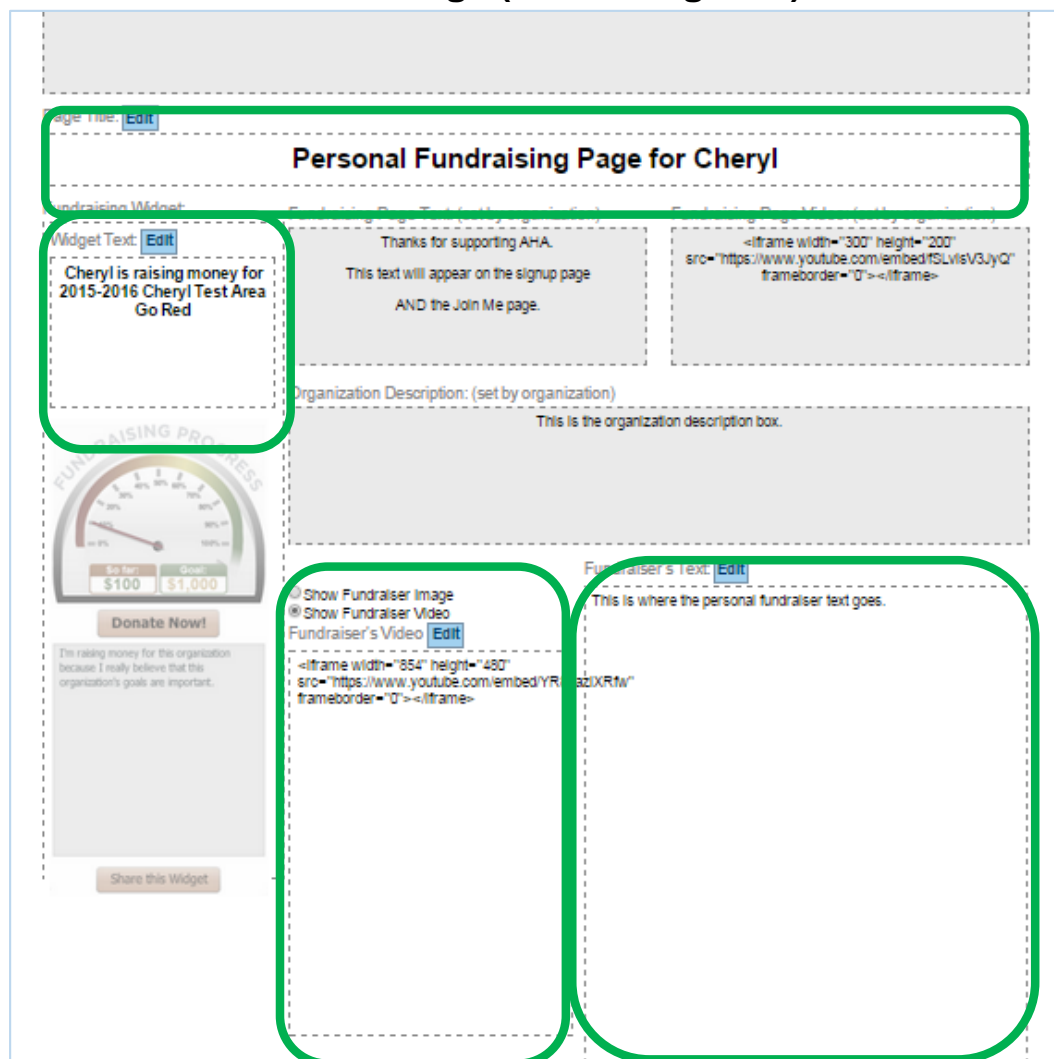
Page Title: Edit

Personal Fundraising Page for Cheryl

Fundraising Widget:

Widget Text: Edit

Cheryl is raising money for 2015-2016 Cheryl Test Area Go Red

Fundraising Page Text (set by organization)

Thanks for supporting AHA.

This text will appear on the signup page

AND the Join Me page.

Fundraising Page Video (set by organization)

<iframe width="300" height="200" src="https://www.youtube.com/embed/fSLvlsV3JyQ" frameborder="0"></iframe>

Organization Description: (set by organization)

This is the organization description box.

FUNDRAISING PROGRESS

10% 20% 30% 40% 50% 60% 70% 80% 90% 100% <= 0%

So far: $100

Goal: $1,000

Donate Now!

I'm raising money for this organization because I really believe that this organization's goals are important.

Share this Widget

Show Fundraiser Image

Show Fundraiser Video

Fundraiser's Video Edit

<iframe width="854" height="480" src="https://www.youtube.com/embed/YR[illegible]zlXRfw" frameborder="0"></iframe>

Fundraiser's Text: Edit

This is where the personal fundraiser text goes.